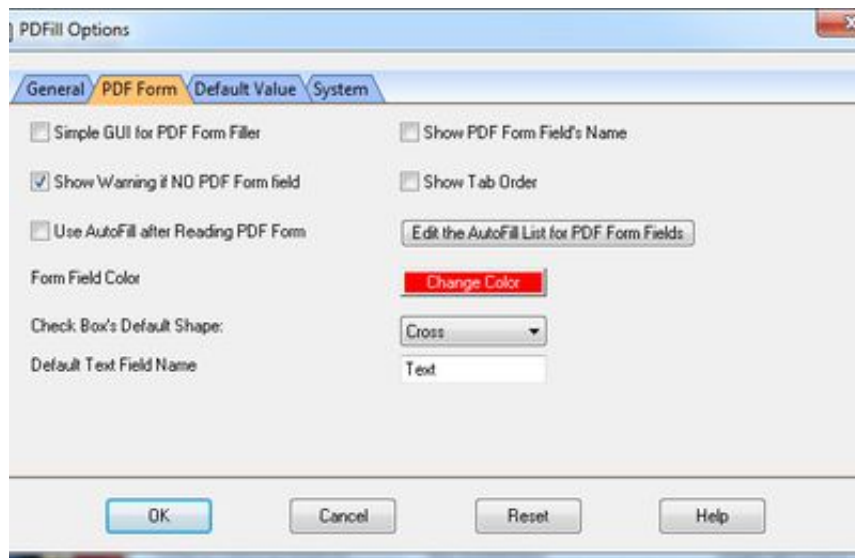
PDFill Options

General PDF Form Default Value System

Simple GUI for PDF Form Filler

Show PDF Form Field's Name

Show Warning if NO PDF Form field

Show Tab Order

Use AutoFill after Reading PDF Form

Edit the AutoFill List for PDF Form Fields

Form Field Color

Change Color

Check Box's Default Shape:

Cross

Default Text Field Name

Text

OK

Cancel

Reset

Help